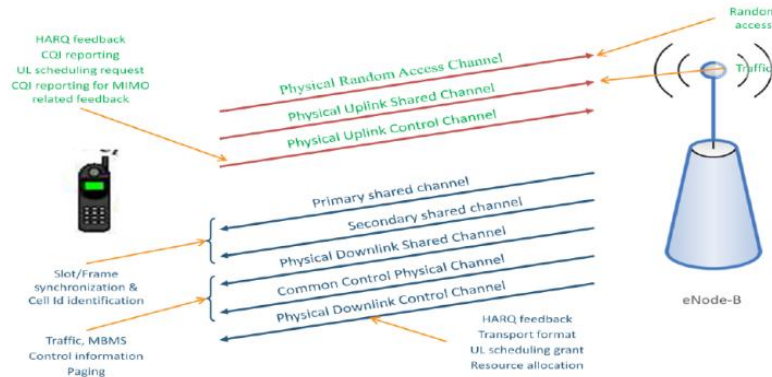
HARQ feedback
CQI reporting
UL scheduling request
CQI reporting for MIMO related feedback

Random access

Traffic

Physical Random Access Channel
Physical Uplink Shared Channel
Physical Uplink Control Channel

Primary shared channel
Secondary shared channel
Physical Downlink Shared Channel
Common Control Physical Channel
Physical Downlink Control Channel

Slot/Frame synchronization & Cell Id identification

eNode-B

Traffic, MBMS
Control information
Paging

HARQ feedback
Transport format
UL scheduling grant
Resource allocation